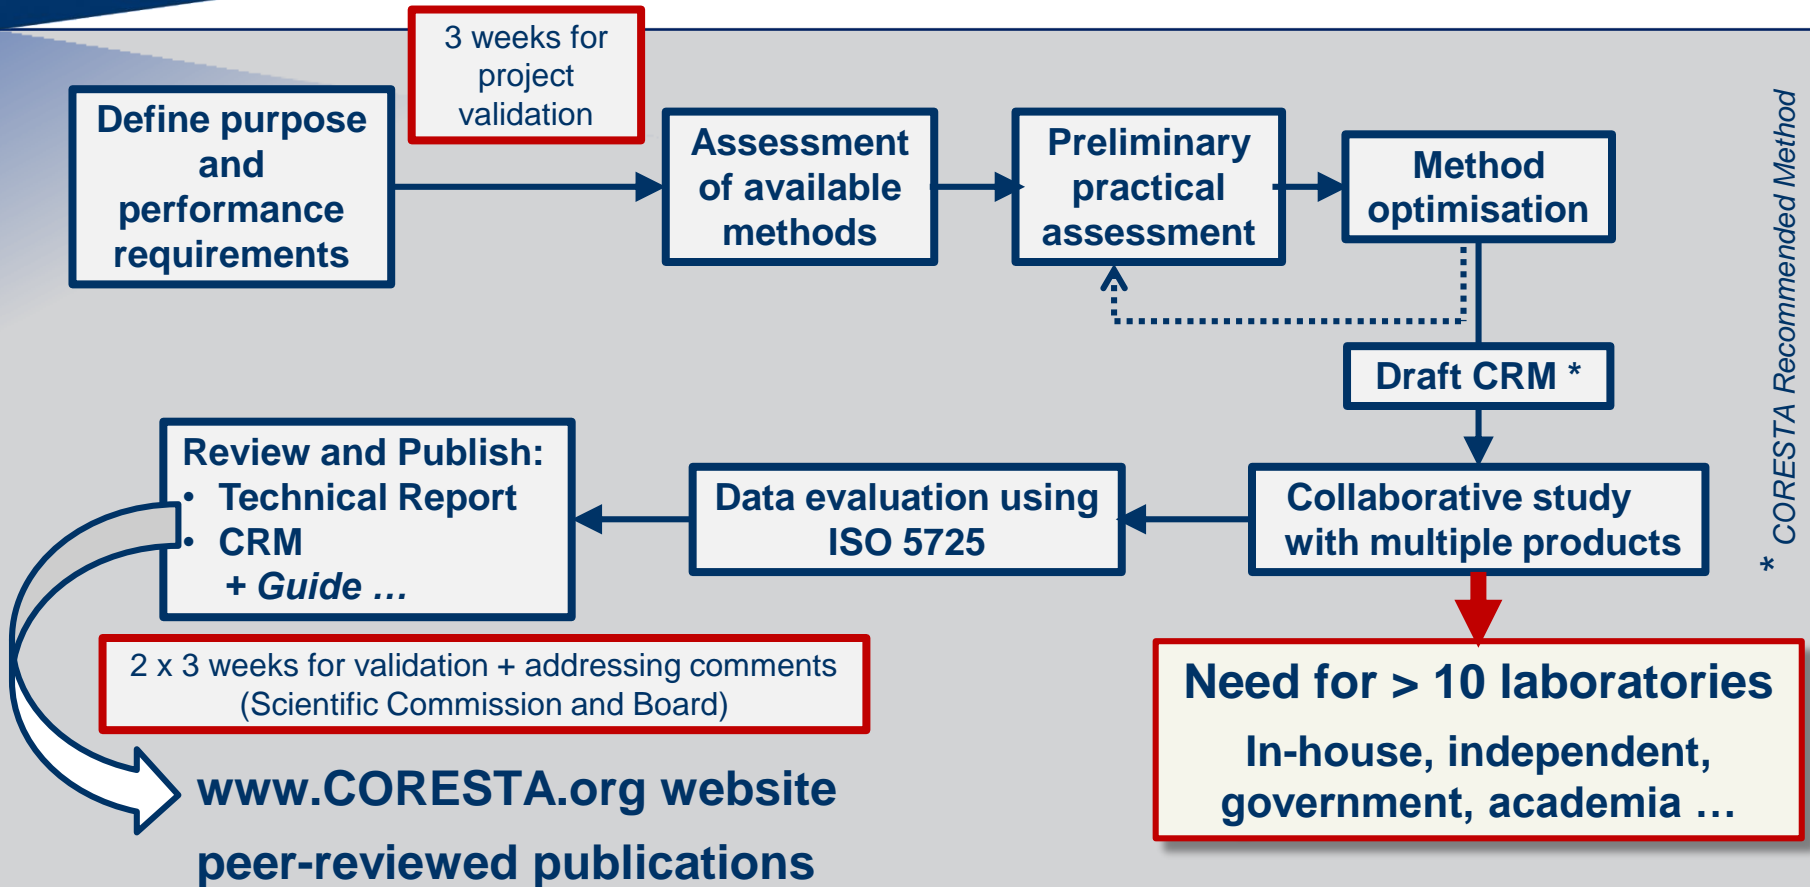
3 weeks for project validation

Define purpose and performance requirements

Assessment of available methods

Preliminary practical assessment

Method optimisation

Draft CRM *

Collaborative study with multiple products

Data evaluation using ISO 5725

Review and Publish:
• Technical Report
• CRM
+ *Guide …*

2 x 3 weeks for validation + addressing comments (Scientific Commission and Board)

Need for > 10 laboratories
In-house, independent, government, academia …

www.CORESTA.org website
peer-reviewed publications

* *CORESTA Recommended Method*